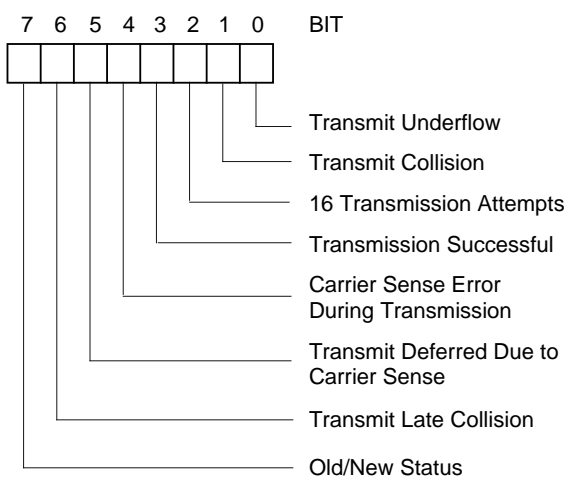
7 6 5 4 3 2 1 0 BIT

Transmit Underflow

Transmit Collision

16 Transmission Attempts

Transmission Successful

Carrier Sense Error During Transmission

Transmit Deferred Due to Carrier Sense

Transmit Late Collision

Old/New Status